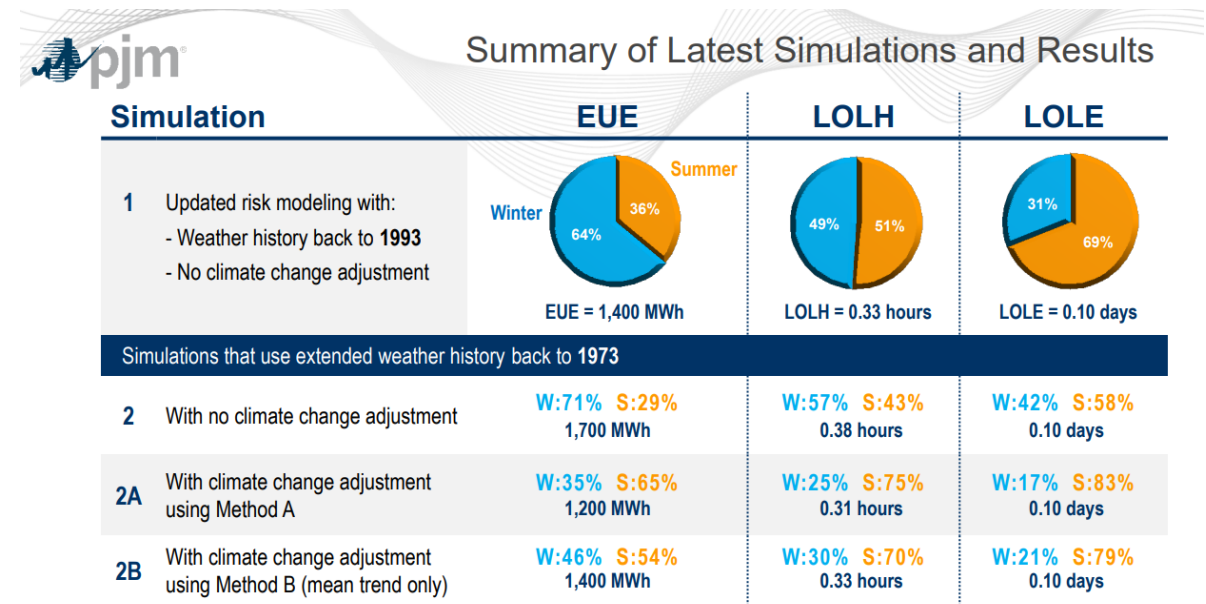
pjm

Summary of Latest Simulations and Results

| Simulation | | EUE | LOLH | LOLE |
|---|---|---|---|---|
| 1 | Updated risk modeling with: - Weather history back to **1993** - No climate change adjustment | Winter 64% Summer 36% EUE = 1,400 MWh | 49% 51% LOLH = 0.33 hours | 31% 69% LOLE = 0.10 days |
| Simulations that use extended weather history back to **1973** | | | | |
| 2 | With no climate change adjustment | W:71% S:29% 1,700 MWh | W:57% S:43% 0.38 hours | W:42% S:58% 0.10 days |
| 2A | With climate change adjustment using Method A | W:35% S:65% 1,200 MWh | W:25% S:75% 0.31 hours | W:17% S:83% 0.10 days |
| 2B | With climate change adjustment using Method B (mean trend only) | W:46% S:54% 1,400 MWh | W:30% S:70% 0.33 hours | W:21% S:79% 0.10 days |